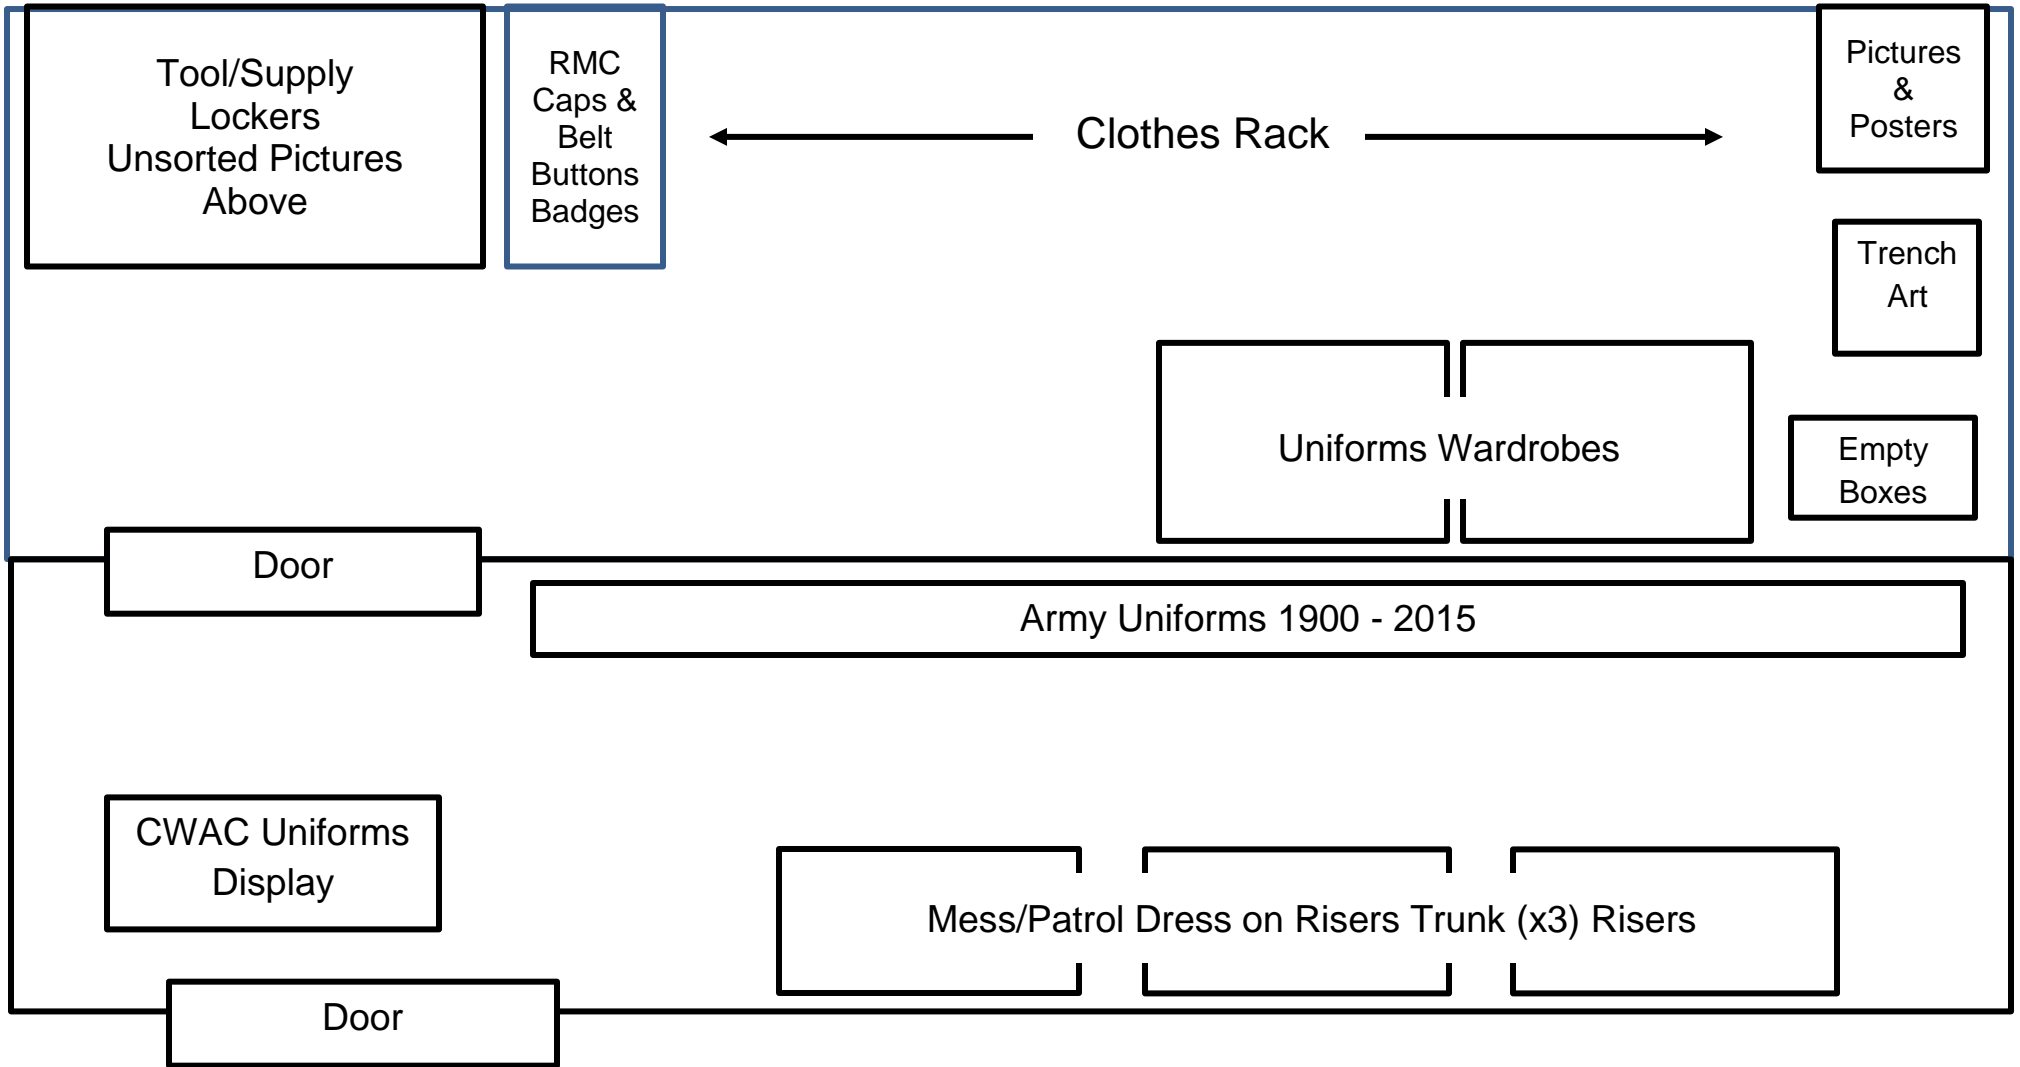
Tool/Supply Lockers Unsorted Pictures Above

RMC Caps & Belt Buttons Badges

Clothes Rack

Pictures & Posters

Trench Art

Uniforms Wardrobes

Empty Boxes

Door

Army Uniforms 1900 - 2015

CWAC Uniforms Display

Mess/Patrol Dress on Risers Trunk (x3) Risers

Door